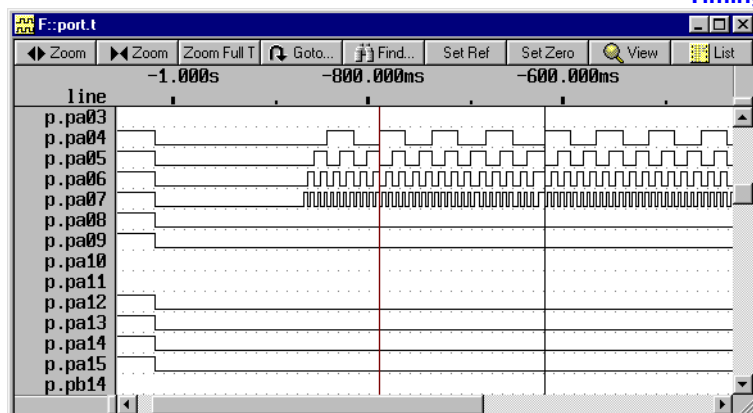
F::port.t

Zoom | Zoom | Zoom Full T | Goto... | Find... | Set Ref | Set Zero | View | List

-1.000s
-800.000ms
-600.000ms

line
p.pa03
p.pa04
p.pa05
p.pa06
p.pa07
p.pa08
p.pa09
p.pa10
p.pa11
p.pa12
p.pa13
p.pa14
p.pa15
p.pb14